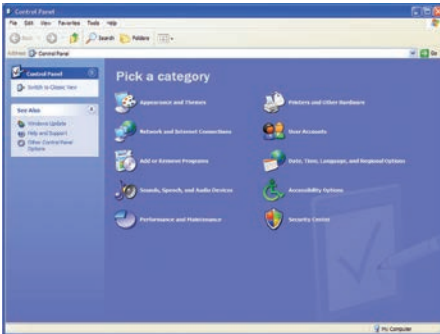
Control Panel

File Edit View Favorites Tools Help

Back Search Folders

Address Control Panel

Go

Control Panel

Switch to Classic View

See Also

Windows Update

Help and Support

Other Control Panel Options

Pick a category

Appearance and Themes

Printers and Other Hardware

Network and Internet Connections

User Accounts

Add or Remove Programs

Date, Time, Language, and Regional Options

Sounds, Speech, and Audio Devices

Accessibility Options

Performance and Maintenance

Security Center

My Computer